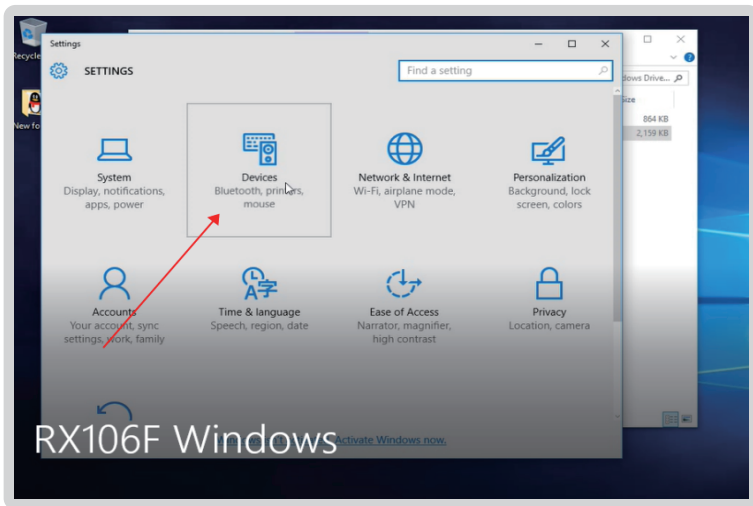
Recycle

New fo

Settings

SETTINGS

Find a setting

ows Drive...

ize

864 KB

2,159 KB

System
Display, notifications, apps, power

Devices
Bluetooth, printers, mouse

Network & Internet
Wi-Fi, airplane mode, VPN

Personalization
Background, lock screen, colors

Accounts
Your account, sync settings, work, family

Time & language
Speech, region, date

Ease of Access
Narrator, magnifier, high contrast

Privacy
Location, camera

Activate Windows now.

RX106F Windows